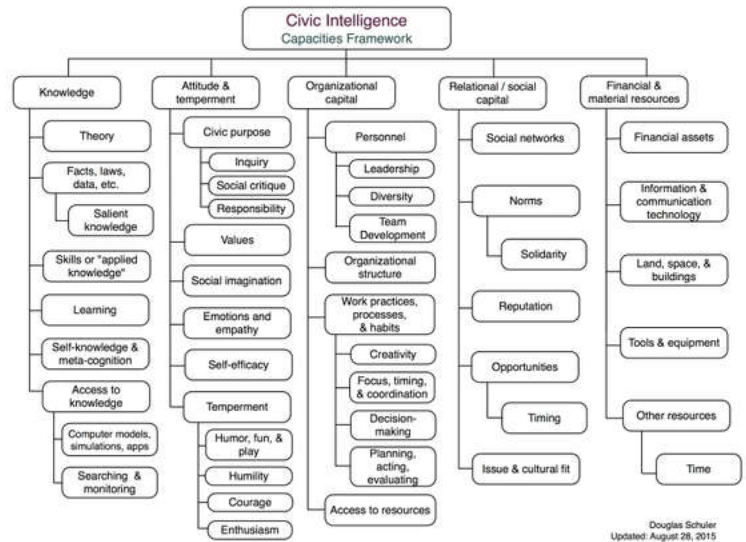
Civic Intelligence
Capacities Framework

Knowledge
Theory
Facts, laws, data, etc.
Salient knowledge
Skills or "applied knowledge"
Learning
Self-knowledge & meta-cognition
Access to knowledge
Computer models, simulations, apps
Searching & monitoring

Attitude & temperment
Civic purpose
Inquiry
Social critique
Responsibility
Values
Social imagination
Emotions and empathy
Self-efficacy
Temperment
Humor, fun, & play
Humility
Courage
Enthusiasm

Organizational capital
Personnel
Leadership
Diversity
Team Development
Organizational structure
Work practices, processes, & habits
Creativity
Focus, timing, & coordination
Decision-making
Planning, acting, evaluating
Access to resources

Relational / social capital
Social networks
Norms
Solidarity
Reputation
Opportunities
Timing
Issue & cultural fit

Financial & material resources
Financial assets
Information & communication technology
Land, space, & buildings
Tools & equipment
Other resources
Time

Douglas Schuler
Updated: August 28, 2015